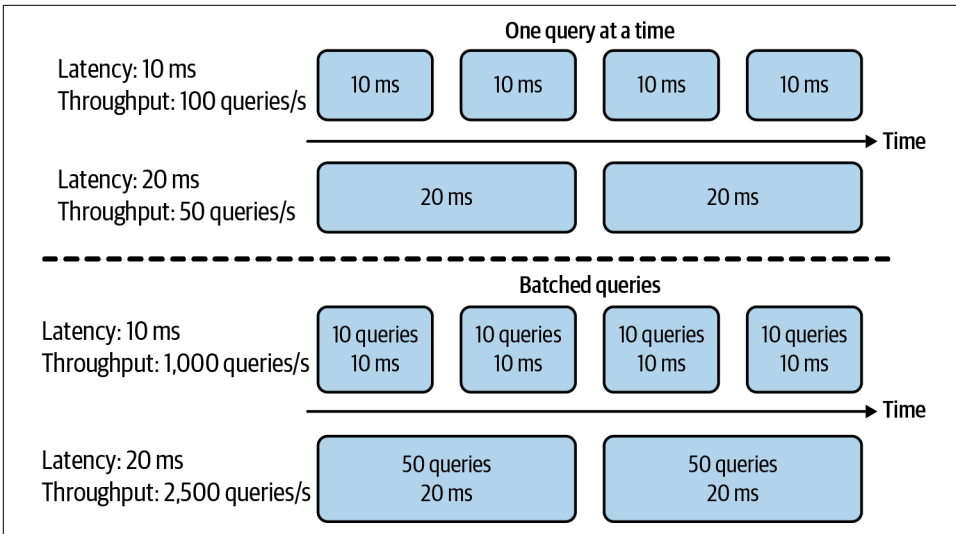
One query at a time

Latency: 10 ms
Throughput: 100 queries/s

10 ms

10 ms

10 ms

10 ms

Time

Latency: 20 ms
Throughput: 50 queries/s

20 ms

20 ms

Batched queries

Latency: 10 ms
Throughput: 1,000 queries/s

10 queries
10 ms

10 queries
10 ms

10 queries
10 ms

10 queries
10 ms

Time

Latency: 20 ms
Throughput: 2,500 queries/s

50 queries
20 ms

50 queries
20 ms